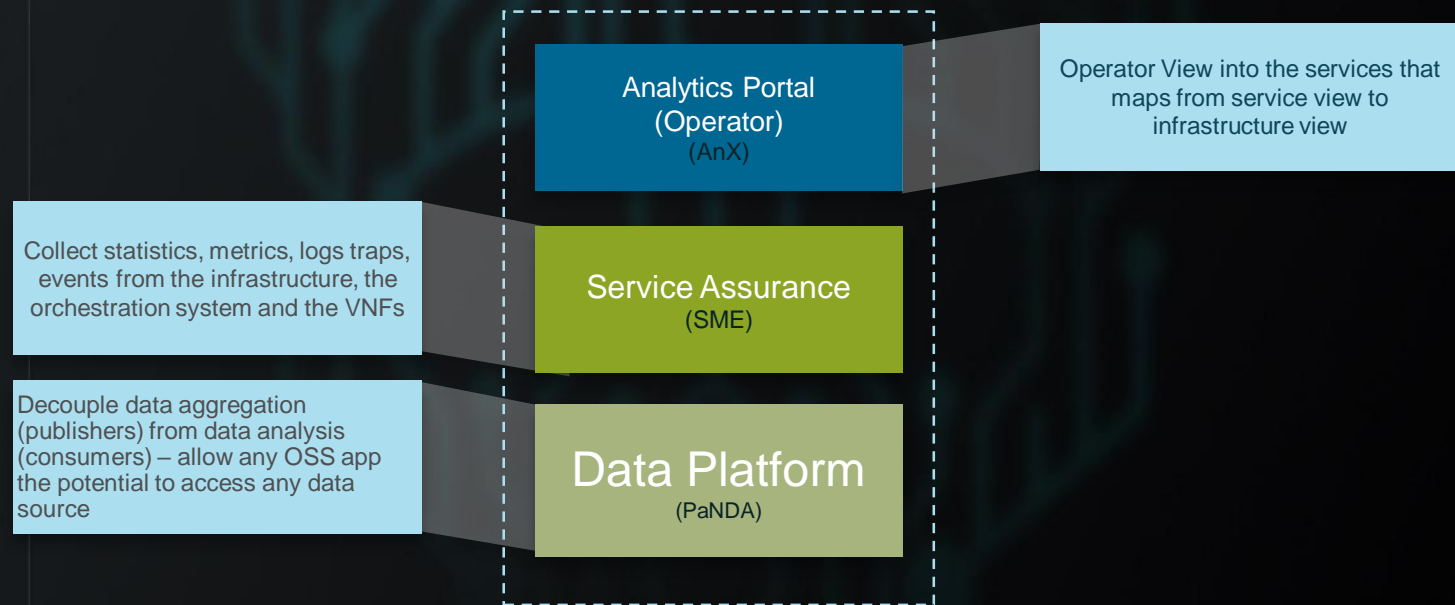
Analytics Portal
(Operator)
(AnX)

Operator View into the services that maps from service view to infrastructure view

Collect statistics, metrics, logs traps, events from the infrastructure, the orchestration system and the VNFs

Service Assurance
(SME)

Decouple data aggregation (publishers) from data analysis (consumers) – allow any OSS app the potential to access any data source

Data Platform
(PaNDA)